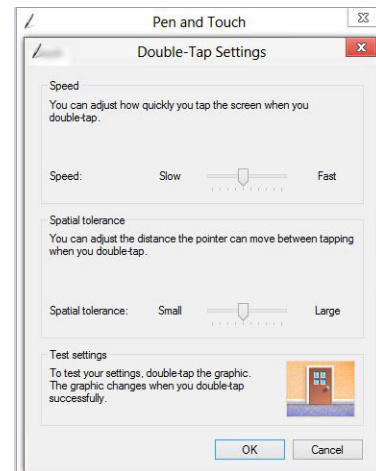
Pen and Touch

Double-Tap Settings

Speed

You can adjust how quickly you tap the screen when you double-tap.

Speed: Slow Fast

Spatial tolerance

You can adjust the distance the pointer can move between tapping when you double-tap.

Spatial tolerance: Small Large

Test settings

To test your settings, double-tap the graphic. The graphic changes when you double-tap successfully.

OK Cancel